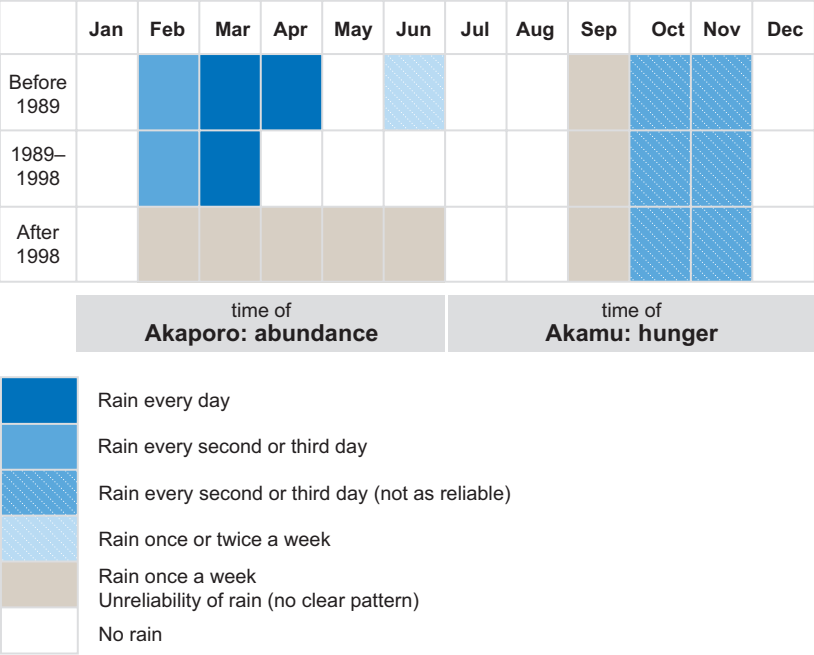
| | Jan | Feb | Mar | Apr | May | Jun | Jul | Aug | Sep | Oct | Nov | Dec |
|---|---|---|---|---|---|---|---|---|---|---|---|---|
| Before 1989 | | | | | | | | | | | | |
| 1989–1998 | | | | | | | | | | | | |
| After 1998 | | | | | | | | | | | | |

time of
**Akaporo: abundance**

time of
**Akamu: hunger**

Rain every day

Rain every second or third day

Rain every second or third day (not as reliable)

Rain once or twice a week

Rain once a week
Unreliability of rain (no clear pattern)

No rain